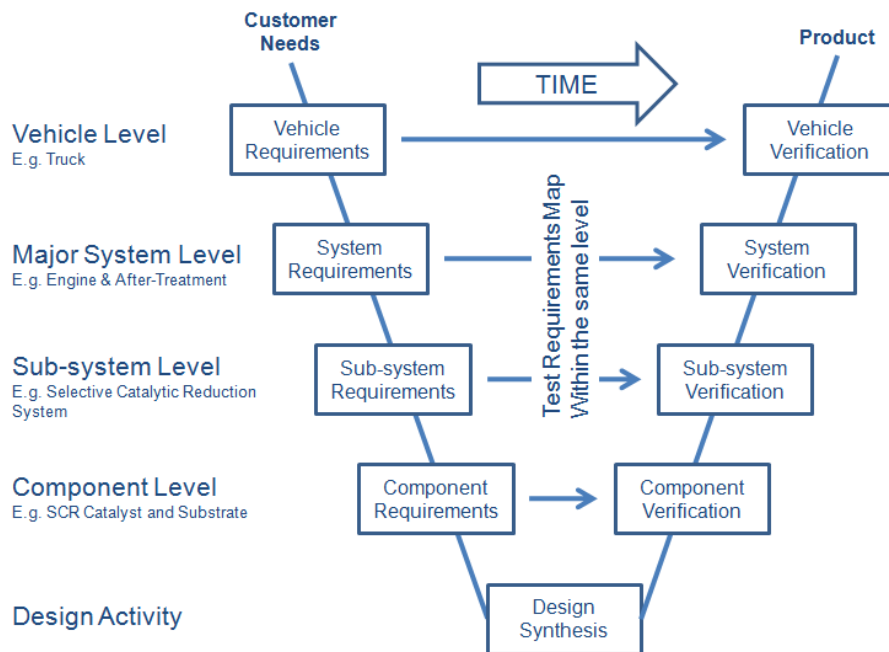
Customer Needs

TIME

Product

Vehicle Level
E.g. Truck

Vehicle Requirements

Vehicle Verification

Major System Level
E.g. Engine & After-Treatment

System Requirements

System Verification

Test Requirements Map Within the same level

Sub-system Level
E.g. Selective Catalytic Reduction System

Sub-system Requirements

Sub-system Verification

Component Level
E.g. SCR Catalyst and Substrate

Component Requirements

Component Verification

Design Activity

Design Synthesis